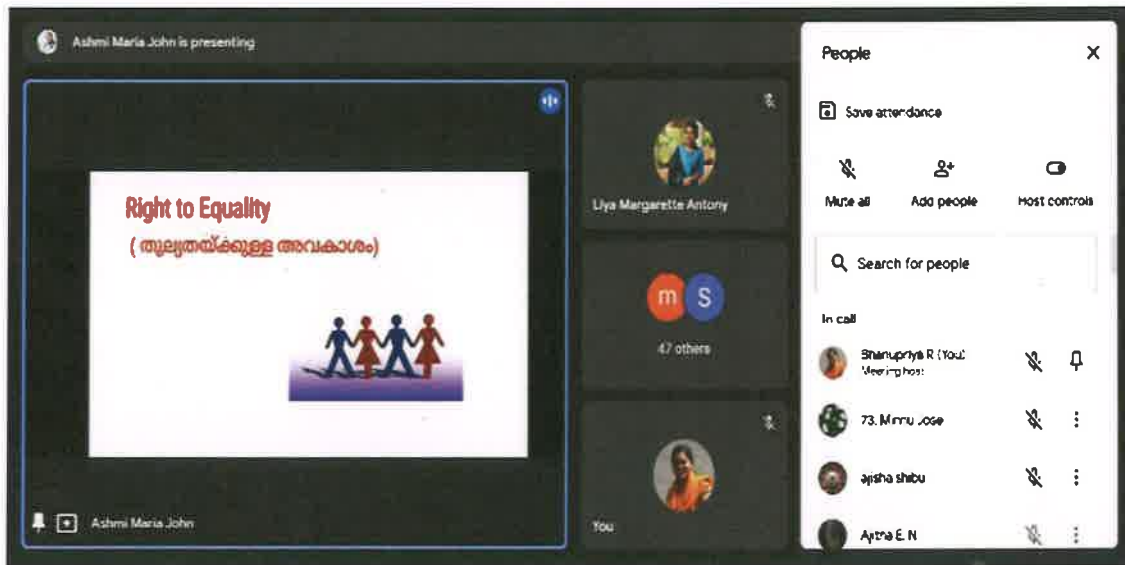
Ashmi Maria John is presenting

Right to Equality
( തുല്യതയ്ക്കുള്ള അവകാശം)

Ashmi Maria John

Liya Margarette Antony

m S
47 others

You

People

Save attendance

Mute all
Add people
Host controls

Search for people

In call

Bhanupriya R (You)
Meeting host

73. Minnu Jose

ajisha shibu

Aytha E N